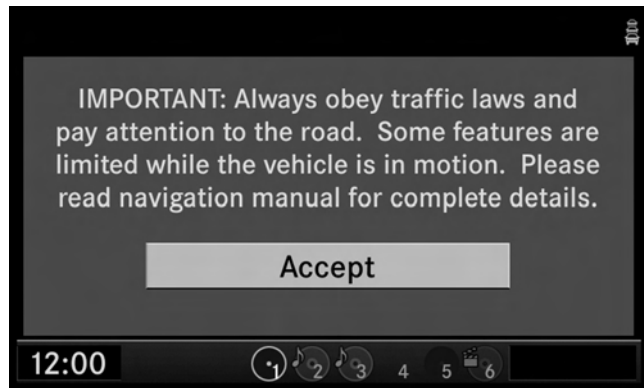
IMPORTANT: Always obey traffic laws and pay attention to the road. Some features are limited while the vehicle is in motion. Please read navigation manual for complete details.

Accept

12:00

1 2 3 4 5 6